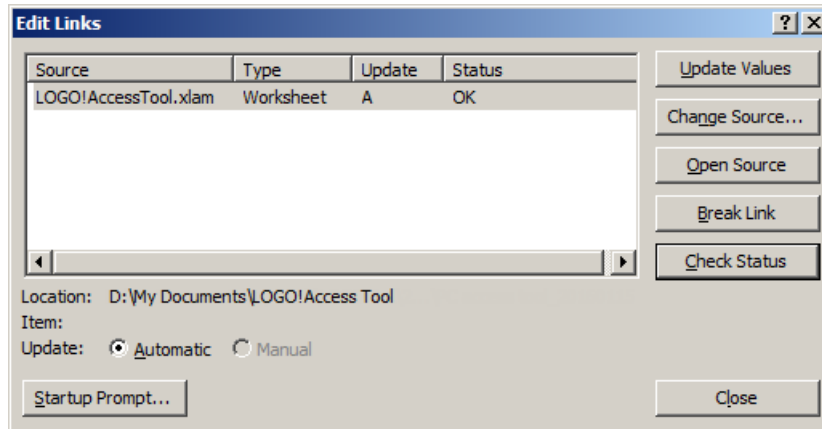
Edit Links

?

| Source | Type | Update | Status |
|---|---|---|---|
| LOGO!AccessTool.xlam | Worksheet | A | OK |

Update Values

Change Source...

Open Source

Break Link

Check Status

Location: D:\My Documents\LOGO!Access Tool

Item:

Update: Automatic Manual

Startup Prompt...

Close